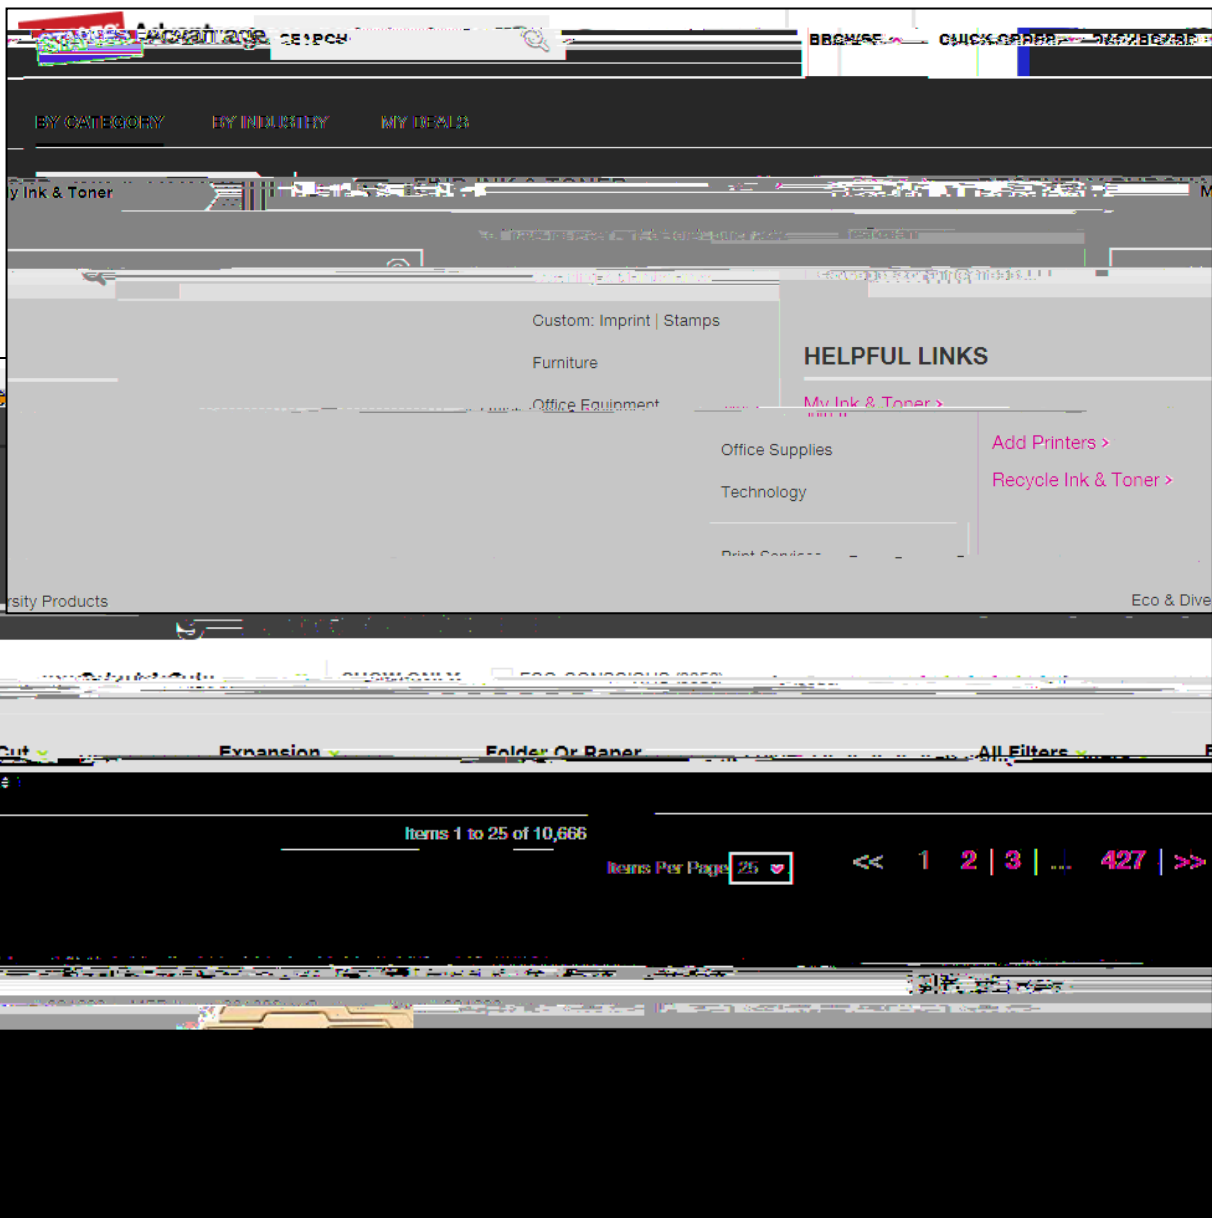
Advantage SEARCH

BROWSE QUICK ORDER

BY CATEGORY BY INDUSTRY MY DEALS

y Ink & Toner

Custom: Imprint | Stamps

Furniture

Office Equipment

HELPFUL LINKS

My Ink & Toner ›

Office Supplies

Technology

Add Printers ›

Recycle Ink & Toner ›

rsity Products

Eco & Dive

SHOW ONLY

Cut

Expansion

Folder Or Paper

All Filters

Items 1 to 25 of 10,666

Items Per Page 25

<< 1 2 | 3 | ... 427 | >>